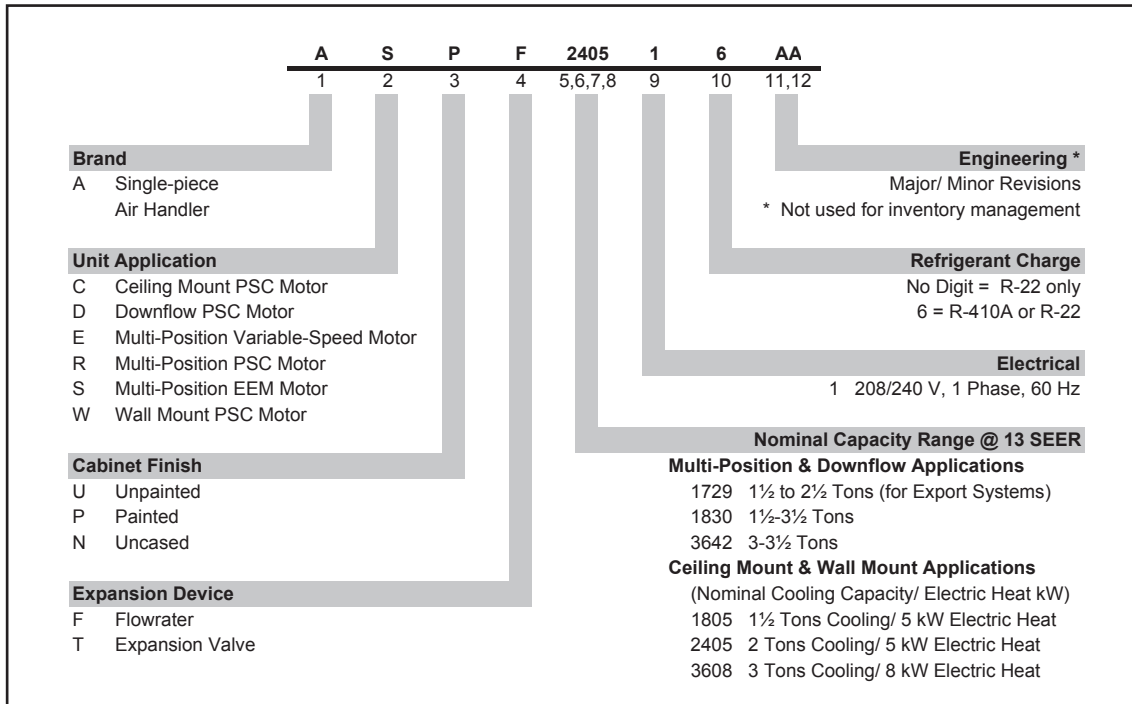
| A | S | P | F | 2405 | 1 | 6 | AA |
|---|---|---|---|---|---|---|---|
| 1 | 2 | 3 | 4 | 5,6,7,8 | 9 | 10 | 11,12 |

**Brand**
A Single-piece Air Handler

**Unit Application**
C Ceiling Mount PSC Motor
D Downflow PSC Motor
E Multi-Position Variable-Speed Motor
R Multi-Position PSC Motor
S Multi-Position EEM Motor
W Wall Mount PSC Motor

**Cabinet Finish**
U Unpainted
P Painted
N Uncased

**Expansion Device**
F Flowrater
T Expansion Valve

**Engineering \***
Major/ Minor Revisions
\* Not used for inventory management

**Refrigerant Charge**
No Digit = R-22 only
6 = R-410A or R-22

**Electrical**
1 208/240 V, 1 Phase, 60 Hz

**Nominal Capacity Range @ 13 SEER**
**Multi-Position & Downflow Applications**
1729 1½ to 2½ Tons (for Export Systems)
1830 1½-3½ Tons
3642 3-3½ Tons
**Ceiling Mount & Wall Mount Applications**
(Nominal Cooling Capacity/ Electric Heat kW)
1805 1½ Tons Cooling/ 5 kW Electric Heat
2405 2 Tons Cooling/ 5 kW Electric Heat
3608 3 Tons Cooling/ 8 kW Electric Heat